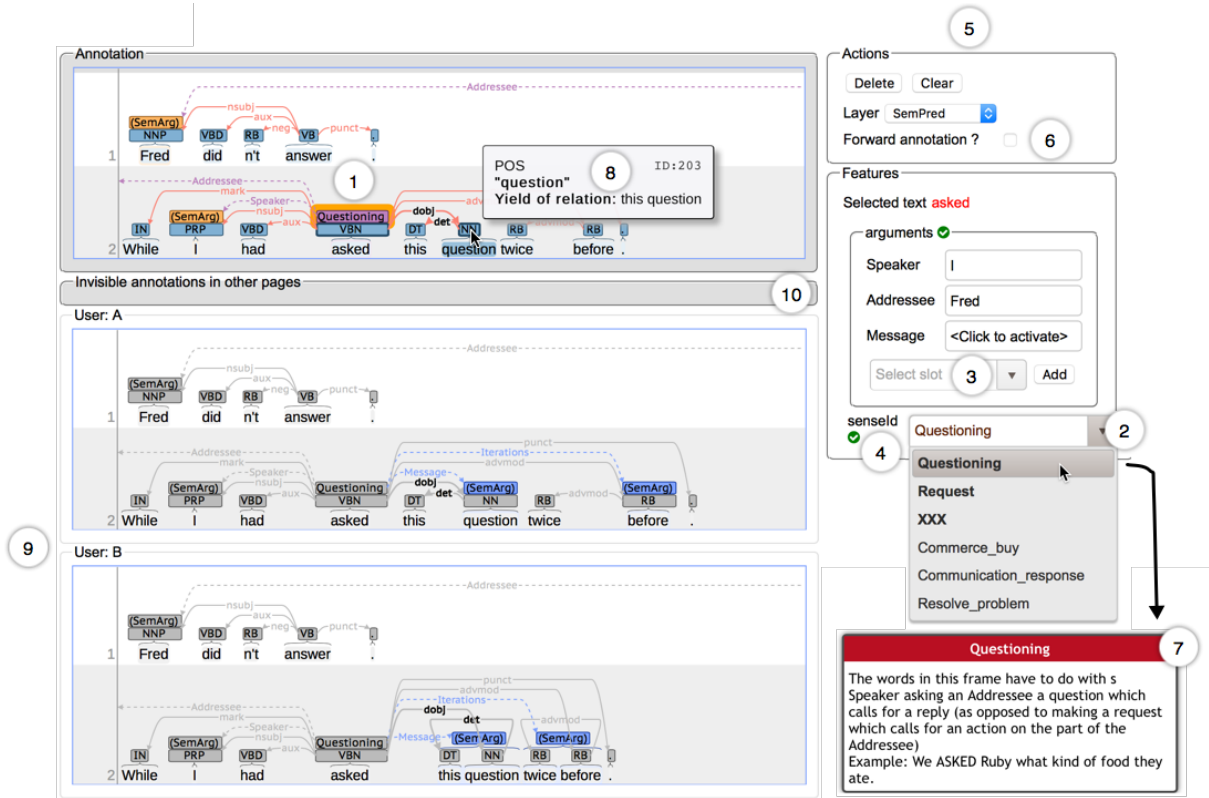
Annotation

Addressee
(SemArg) NNP Fred
VBD did
RB n't
VB answer
. .
nsubj aux neg punct
1

Addressee mark Speaker nsubj aux dobj det advmod
IN While
(SemArg) PRP I
VBD had
Questioning VBN asked
DT this
NN question
RB twice
RB before
. .
2

POS ID:203
"question"
Yield of relation: this question
8
1

Invisible annotations in other pages
10

User: A
Addressee
(SemArg) NNP Fred
VBD did
RB n't
VB answer
. .
nsubj aux neg punct
1
Addressee mark Speaker aux punct Iterations advmod Message dobj det advmod
IN While
(SemArg) PRP I
VBD had
Questioning VBN asked
DT this
(SemArg) NN question
RB twice
(SemArg) RB before
. .
2

9

User: B
Addressee
(SemArg) NNP Fred
VBD did
RB n't
VB answer
. .
nsubj aux neg punct
1
Addressee mark Speaker aux punct advmod Iterations dobj det Message advmod
IN While
(SemArg) PRP I
VBD had
Questioning VBN asked
DT this
(SemArg) NN question
RB twice
(SemArg) RB before
. .
2

5
Actions
Delete Clear
Layer SemPred
Forward annotation ?
6

Features
Selected text asked
arguments
Speaker I
Addressee Fred
Message <Click to activate>
Select slot 3 Add
senseId
4
Questioning
2
Questioning
Request
XXX
Commerce_buy
Communication_response
Resolve_problem

Questioning
7
The words in this frame have to do with s Speaker asking an Addressee a question which calls for a reply (as opposed to making a request which calls for an action on the part of the Addressee)
Example: We ASKED Ruby what kind of food they ate.